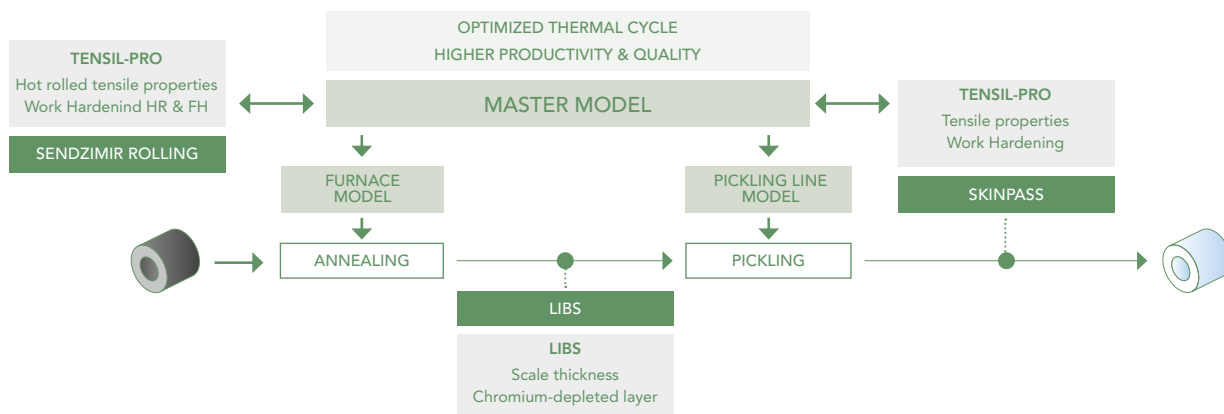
OPTIMIZED THERMAL CYCLE
HIGHER PRODUCTIVITY & QUALITY

TENSIL-PRO
Hot rolled tensile properties
Work Hardenind HR & FH

SENDZIMIR ROLLING

MASTER MODEL

TENSIL-PRO
Tensile properties
Work Hardening

FURNACE MODEL

PICKLING LINE MODEL

SKINPASS

ANNEALING

PICKLING

LIBS

LIBS
Scale thickness
Chromium-depleted layer